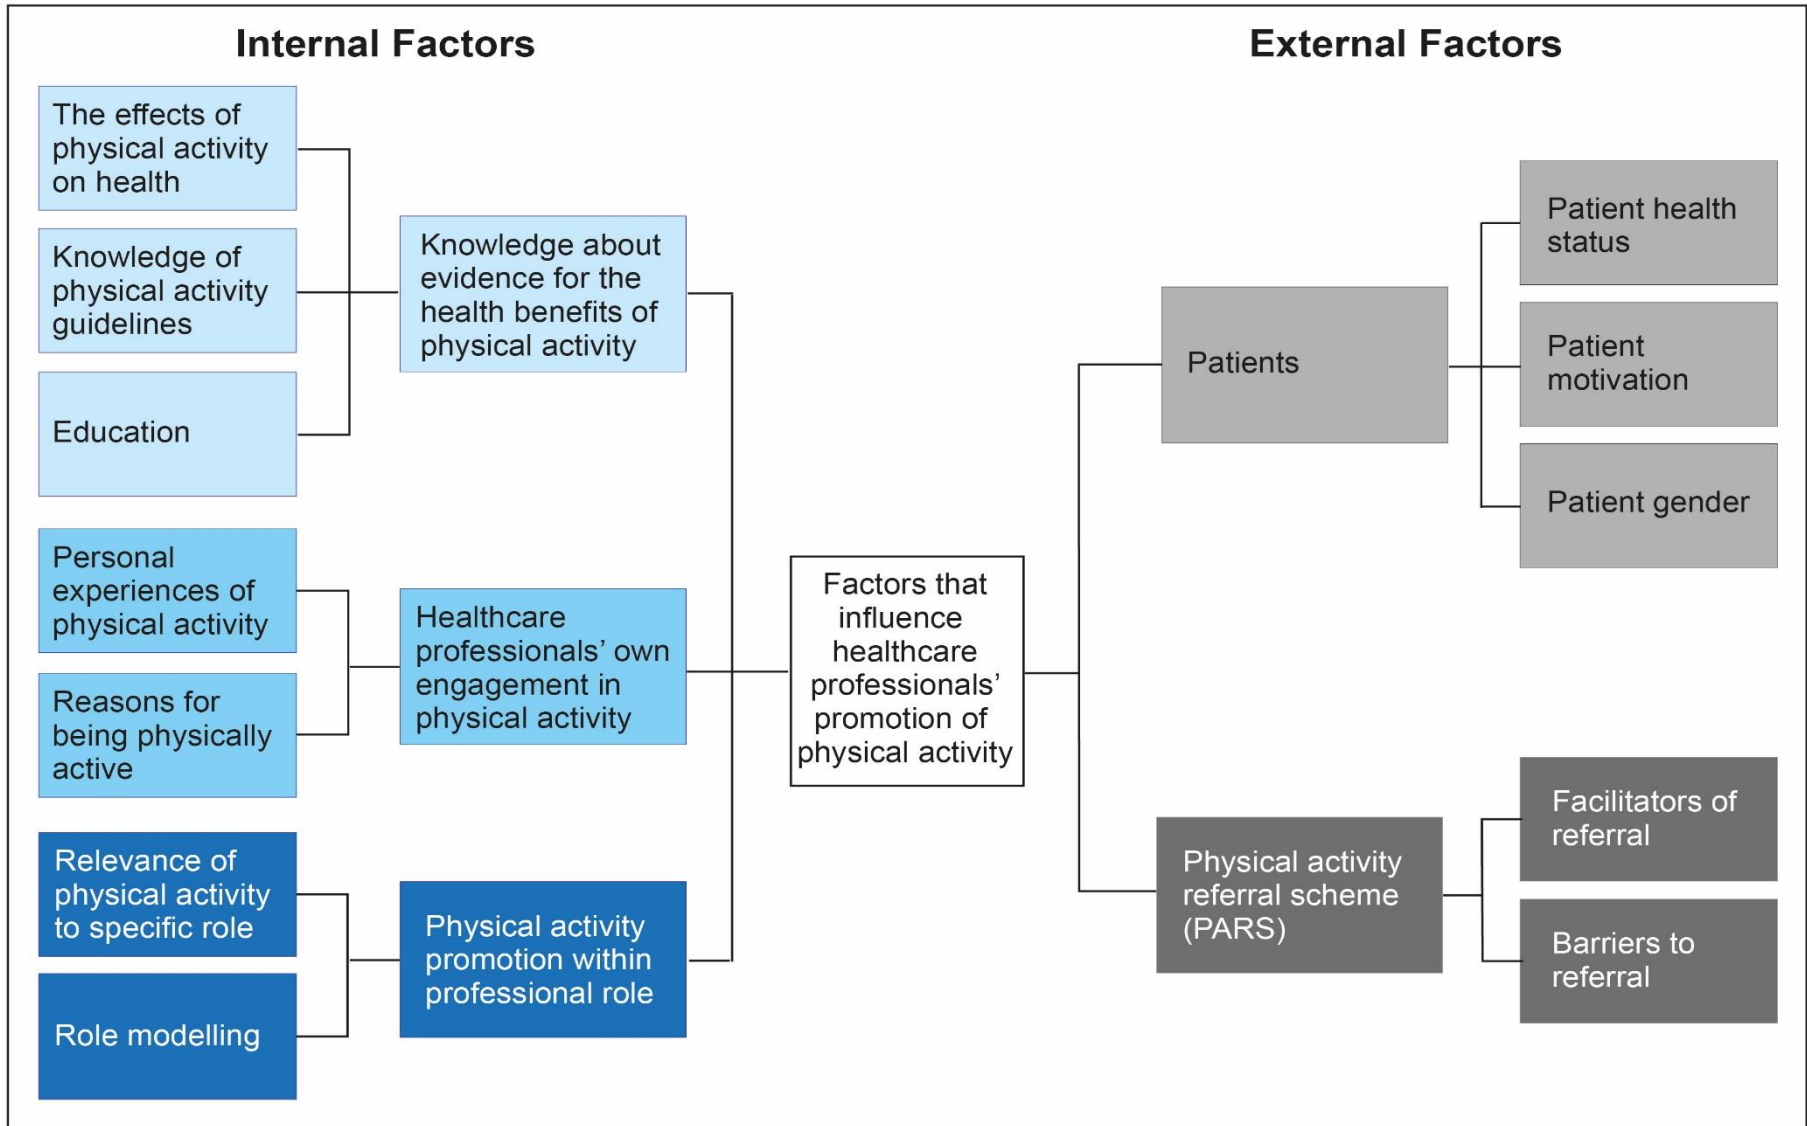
Internal Factors

External Factors

The effects of physical activity on health

Knowledge of physical activity guidelines

Education

Knowledge about evidence for the health benefits of physical activity

Personal experiences of physical activity

Reasons for being physically active

Healthcare professionals' own engagement in physical activity

Relevance of physical activity to specific role

Role modelling

Physical activity promotion within professional role

Factors that influence healthcare professionals' promotion of physical activity

Patients

Patient health status

Patient motivation

Patient gender

Physical activity referral scheme (PARS)

Facilitators of referral

Barriers to referral